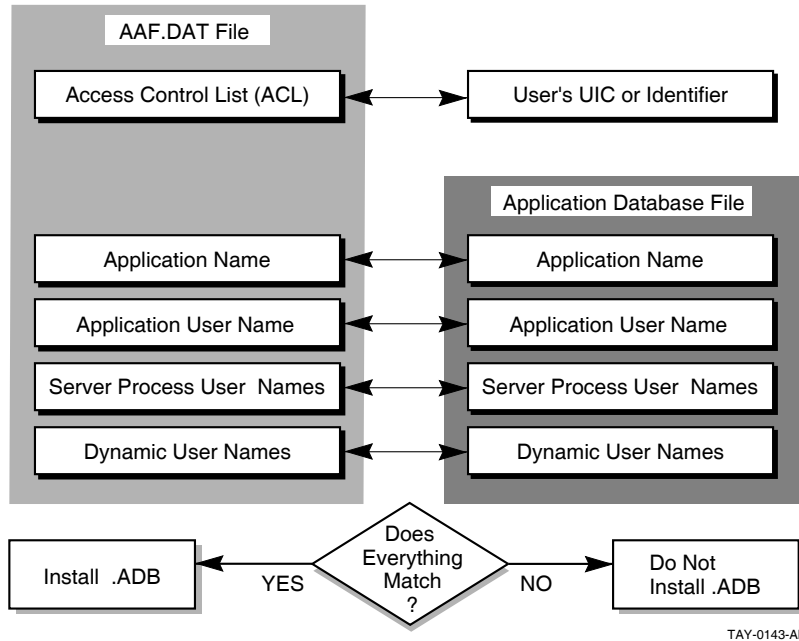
AAF.DAT File

Access Control List (ACL)

User's UIC or Identifier

Application Database File

Application Name

Application Name

Application User Name

Application User Name

Server Process User Names

Server Process User Names

Dynamic User Names

Dynamic User Names

Install .ADB

YES

Does Everything Match ?

NO

Do Not Install .ADB

TAY-0143-A